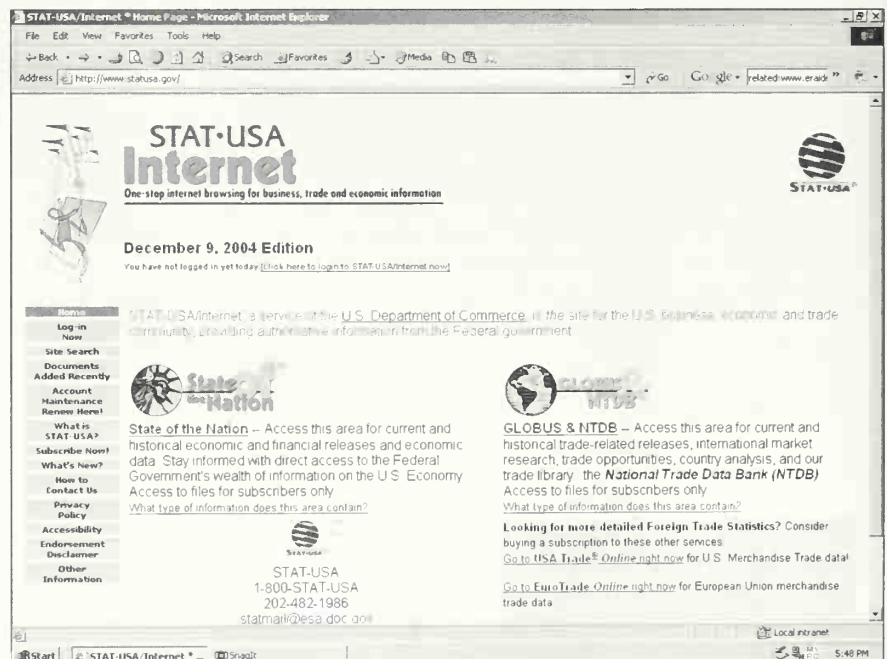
STAT-USA/Internet * Home Page - Microsoft Internet Explorer

File Edit View Favorites Tools Help

Back Search Favorites Media

Address http://www.statusa.gov/ Go Google related:www.eraid

STAT·USA
Internet
One-stop internet browsing for business, trade and economic information

STAT·USA®

December 9, 2004 Edition
You have not logged in yet today [Click here to login to STAT-USA/Internet now]

Home
Log-in Now
Site Search
Documents Added Recently
Account Maintenance Renew Here!
What is STAT-USA?
Subscribe Now!
What's New?
How to Contact Us
Privacy Policy
Accessibility
Endorsement Disclaimer
Other Information

STAT-USA/Internet, a service of the U.S. Department of Commerce, is the site for the U.S. business, economic and trade community, providing authoritative information from the Federal government.

State of the Nation

State of the Nation -- Access this area for current and historical economic and financial releases and economic data. Stay informed with direct access to the Federal Government's wealth of information on the U.S. Economy. Access to files for subscribers only.
What type of information does this area contain?

STAT-USA
STAT-USA
1-800-STAT-USA
202-482-1986
statmail@esa.doc.gov

GLOBUS & NTDB

GLOBUS & NTDB -- Access this area for current and historical trade-related releases, international market research, trade opportunities, country analysis, and our trade library: the National Trade Data Bank (NTDB). Access to files for subscribers only.
What type of information does this area contain?

Looking for more detailed Foreign Trade Statistics? Consider buying a subscription to these other services:
Go to USA Trade® Online right now for U.S. Merchandise Trade data!

Go to EuroTrade Online right now for European Union merchandise trade data.

Local intranet

Start STAT-USA/Internet * ... SnagIt 5:48 PM